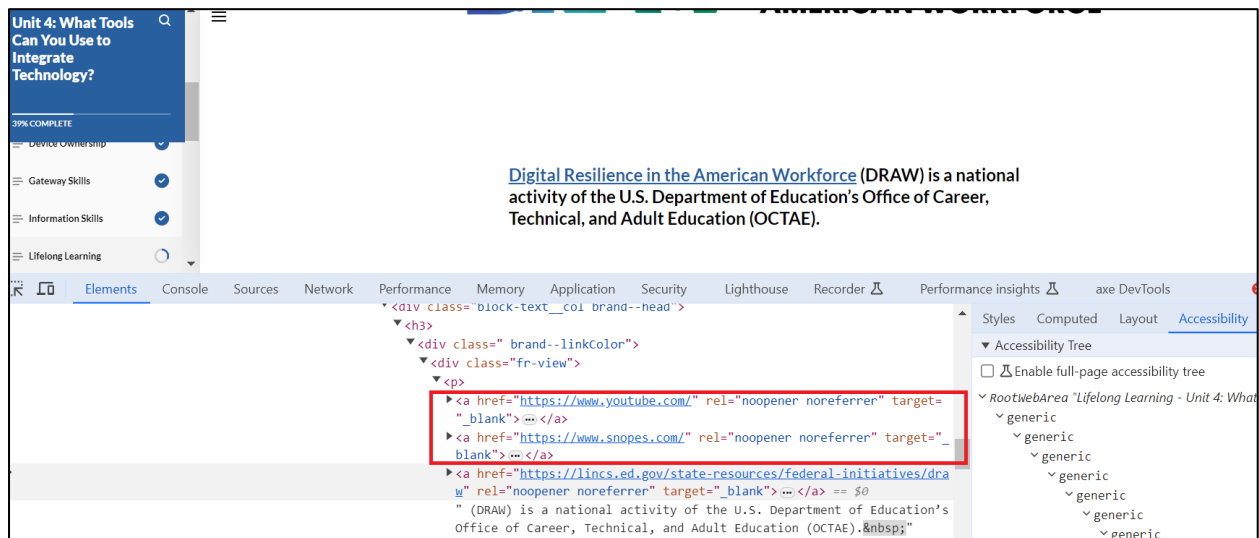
Unit 4: What Tools Can You Use to Integrate Technology?

39% COMPLETE

Device Ownership

Gateway Skills

Information Skills

Lifelong Learning

AMERICAN WORKFORCE

Digital Resilience in the American Workforce (DRAW) is a national activity of the U.S. Department of Education's Office of Career, Technical, and Adult Education (OCTAE).

Elements Console Sources Network Performance Memory Application Security Lighthouse Recorder Performance insights axe DevTools

<div class="block-text__col brand--head">
<h3>
<div class=" brand--linkColor">
<div class="fr-view">
<p>
<a href="https://www.youtube.com/" rel="noopener noreferrer" target="_blank"> ··· </a>
<a href="https://www.snopes.com/" rel="noopener noreferrer" target="_blank"> ··· </a>
<a href="https://lincs.ed.gov/state-resources/federal-initiatives/draw" rel="noopener noreferrer" target="_blank"> ··· </a> == $0
" (DRAW) is a national activity of the U.S. Department of Education's Office of Career, Technical, and Adult Education (OCTAE).&nbsp;"

Styles Computed Layout Accessibility

Accessibility Tree

Enable full-page accessibility tree

RootWebArea "Lifelong Learning - Unit 4: What
generic
generic
generic
generic
generic
generic
generic